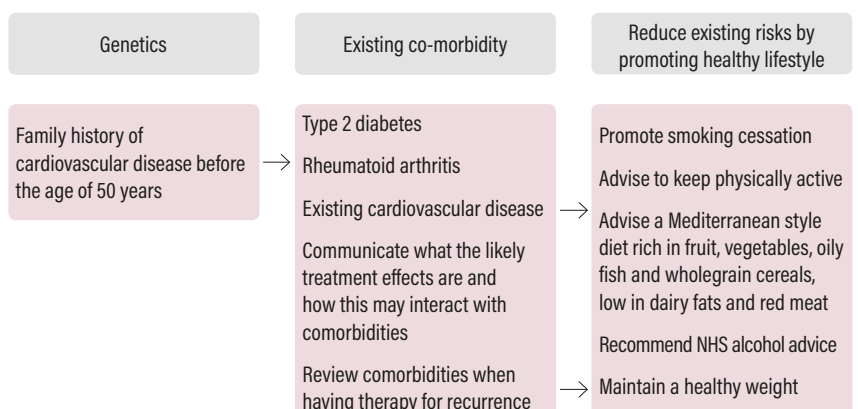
Genetics

Existing co-morbidity

Reduce existing risks by promoting healthy lifestyle

Family history of cardiovascular disease before the age of 50 years

Type 2 diabetes

Rheumatoid arthritis

Existing cardiovascular disease

Communicate what the likely treatment effects are and how this may interact with comorbidities

Review comorbidities when having therapy for recurrence

Promote smoking cessation

Advise to keep physically active

Advise a Mediterranean style diet rich in fruit, vegetables, oily fish and wholegrain cereals, low in dairy fats and red meat

Recommend NHS alcohol advice

Maintain a healthy weight